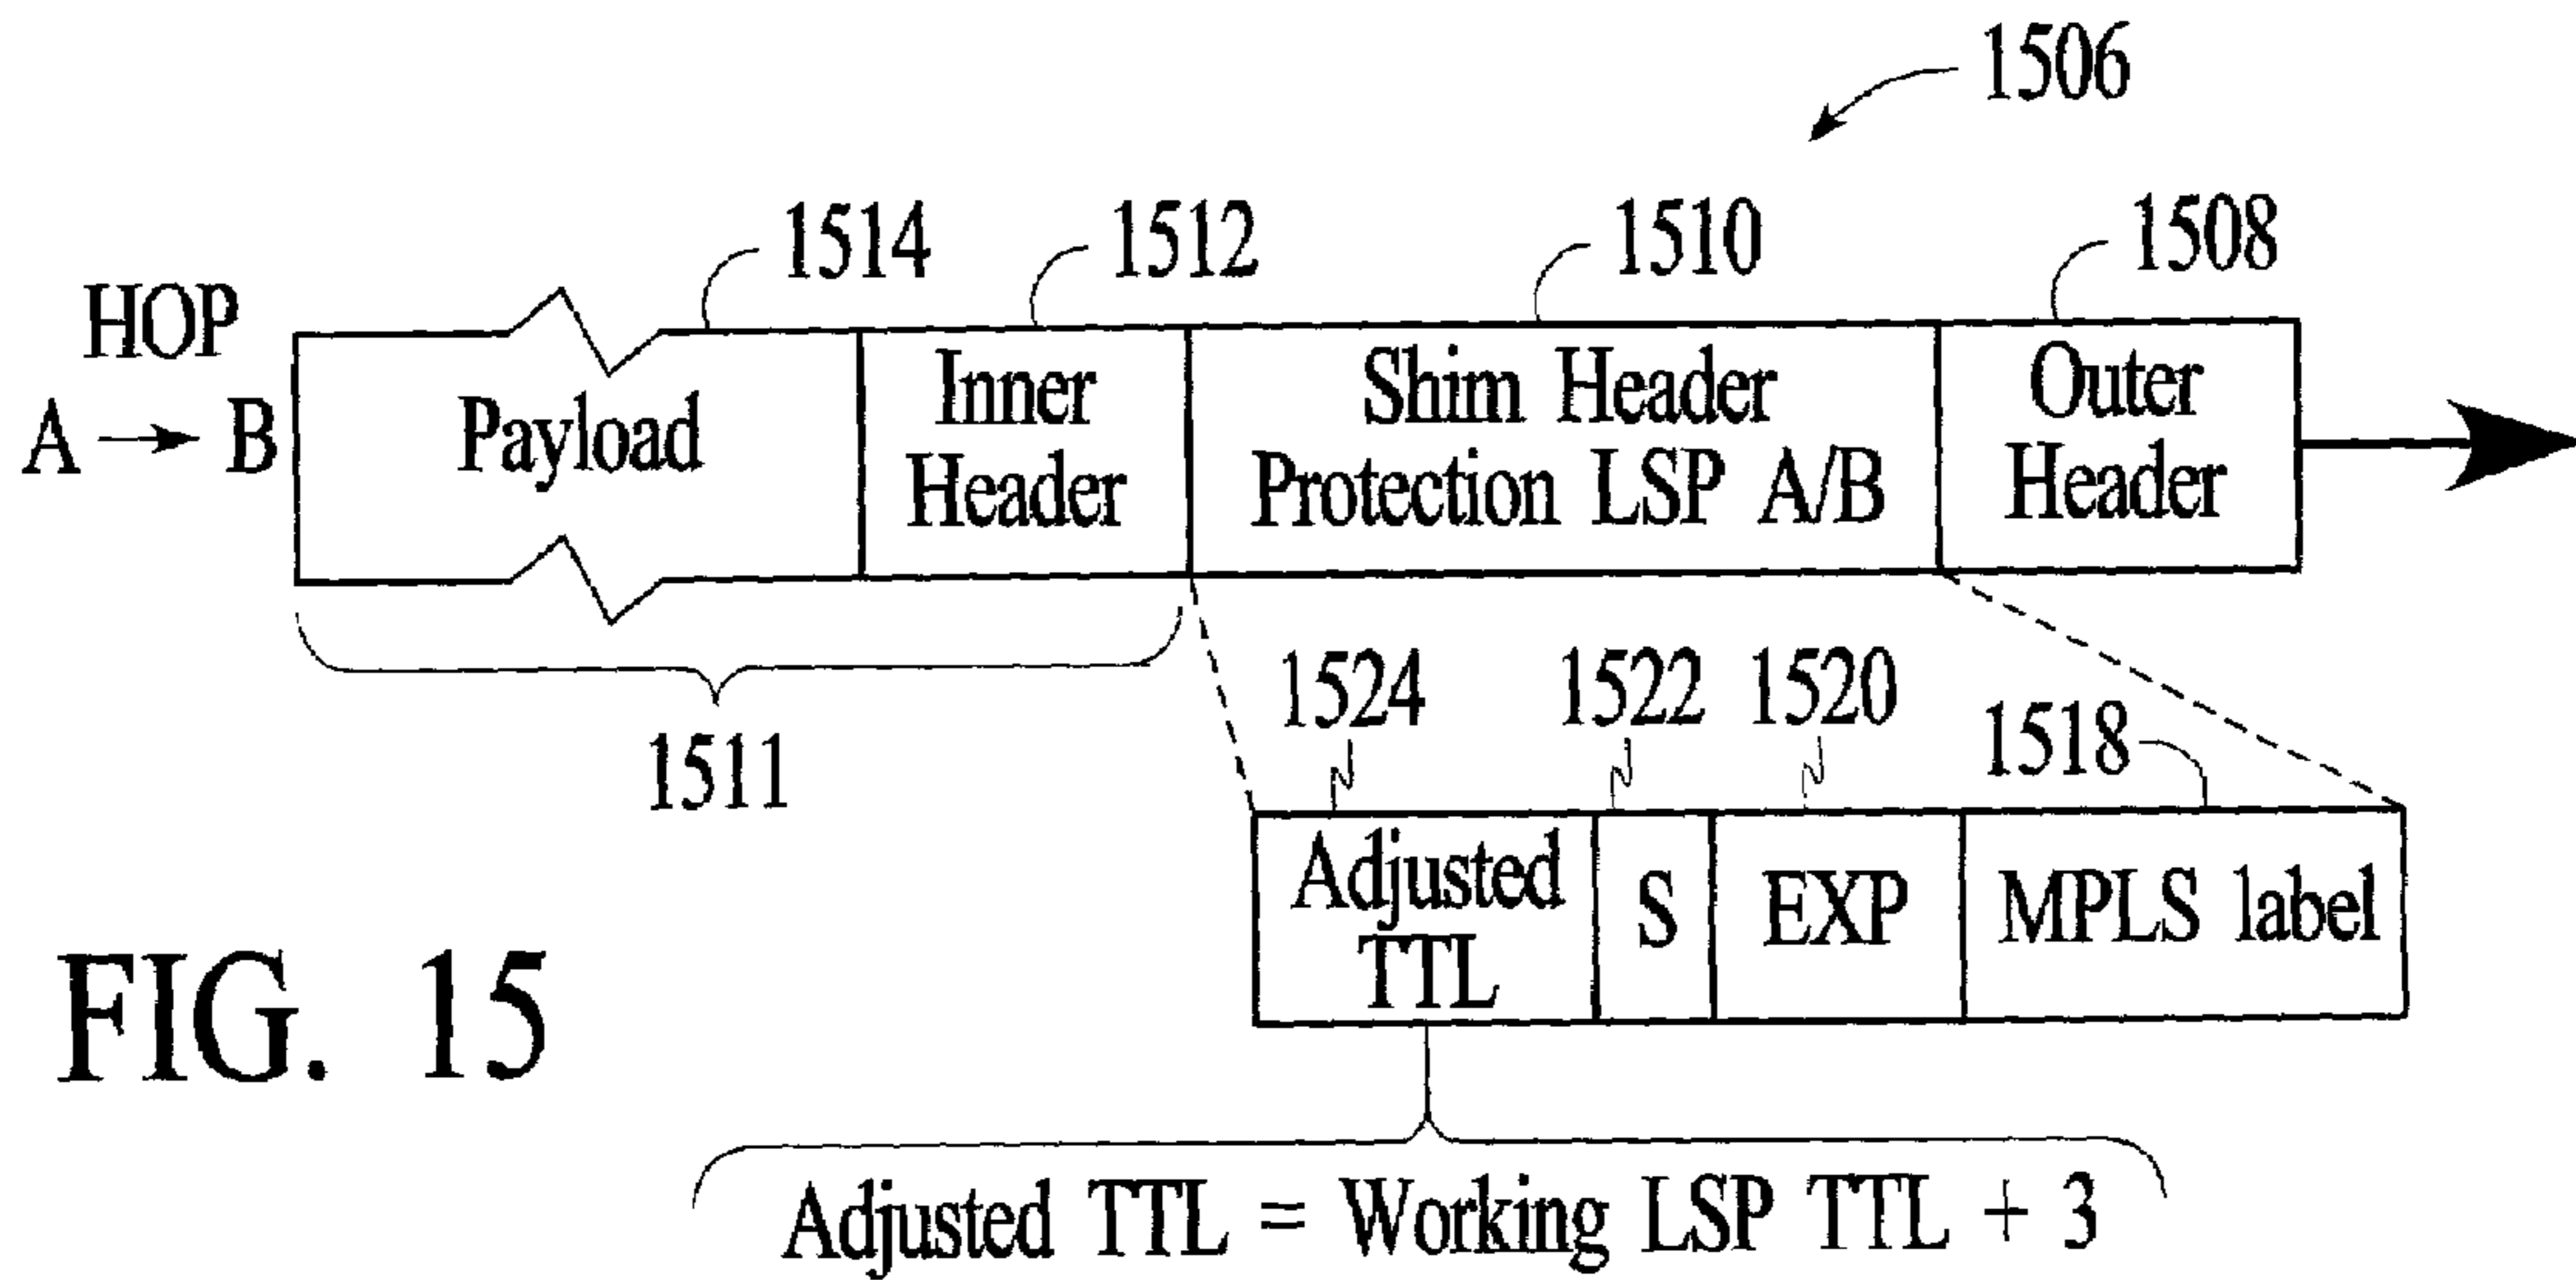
1506

1514 1512 1510 1508

HOP
A → B

Payload

Inner Header

Shim Header Protection LSP A/B

Outer Header

1511

1524 1522 1520 1518

Adjusted TTL

S

EXP

MPLS label

FIG. 15

Adjusted TTL = Working LSP TTL + 3